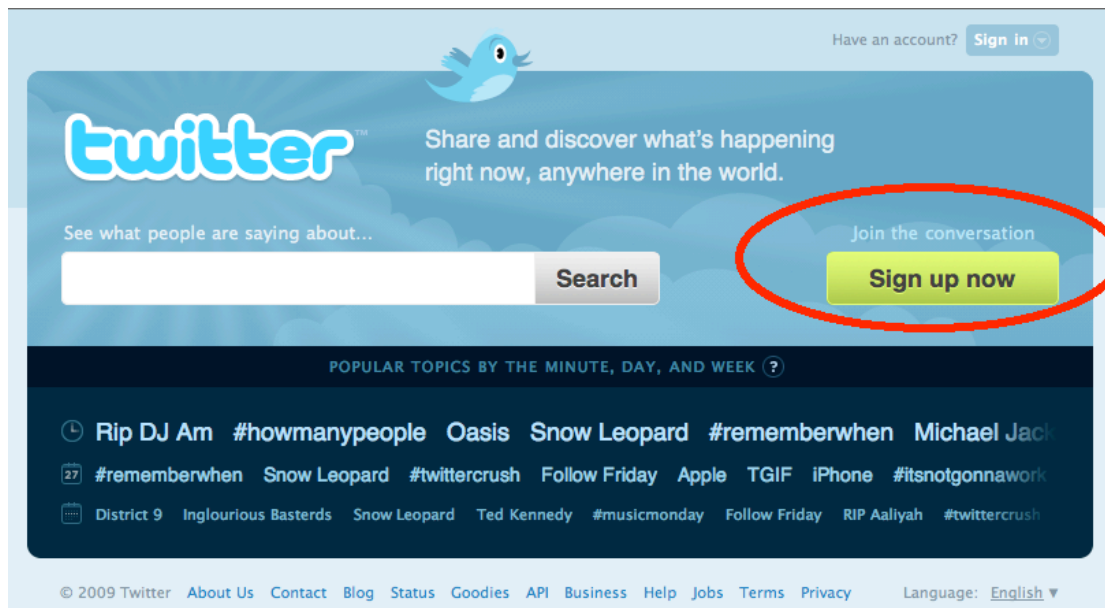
Have an account? Sign in

twitter™

Share and discover what's happening right now, anywhere in the world.

See what people are saying about...

Search

Join the conversation

Sign up now

POPULAR TOPICS BY THE MINUTE, DAY, AND WEEK ?

Rip DJ Am #howmanypeople Oasis Snow Leopard #rememberwhen Michael Jack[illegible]

27 #rememberwhen Snow Leopard #twittercrush Follow Friday Apple TGIF iPhone #itsnotgonnawork

District 9 Inglourious Basterds Snow Leopard Ted Kennedy #musicmonday Follow Friday RIP Aaliyah #twittercrush

© 2009 Twitter About Us Contact Blog Status Goodies API Business Help Jobs Terms Privacy Language: English ▼